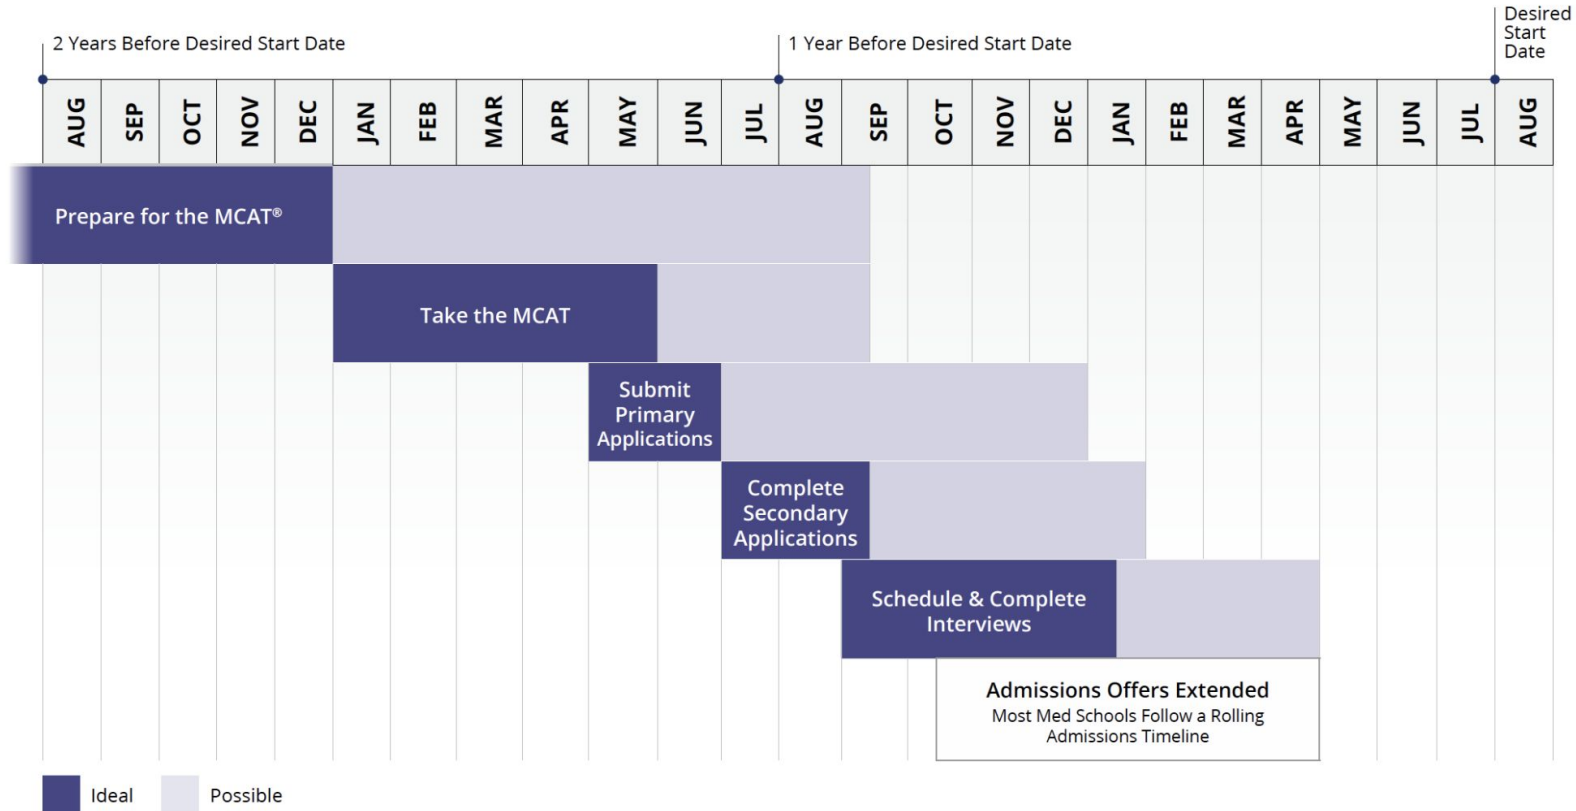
2 Years Before Desired Start Date

1 Year Before Desired Start Date

Desired Start Date

| AUG | SEP | OCT | NOV | DEC | JAN | FEB | MAR | APR | MAY | JUN | JUL | AUG | SEP | OCT | NOV | DEC | JAN | FEB | MAR | APR | MAY | JUN | JUL | AUG |
|---|---|---|---|---|---|---|---|---|---|---|---|---|---|---|---|---|---|---|---|---|---|---|---|---|

Prepare for the MCAT®

Take the MCAT

Submit Primary Applications

Complete Secondary Applications

Schedule & Complete Interviews

Admissions Offers Extended
Most Med Schools Follow a Rolling Admissions Timeline

Ideal

Possible